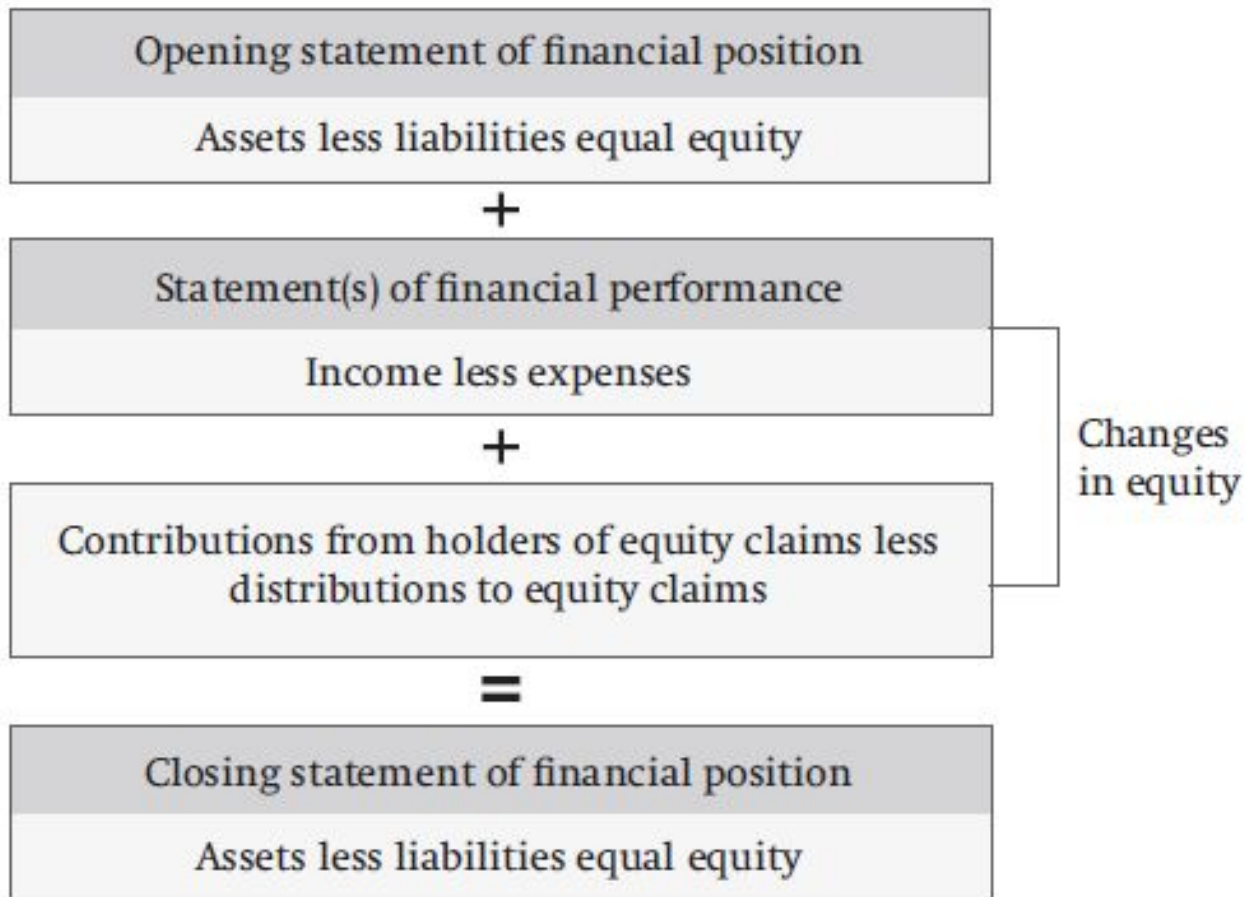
Opening statement of financial position

Assets less liabilities equal equity

+

Statement(s) of financial performance

Income less expenses

+

Contributions from holders of equity claims less distributions to equity claims

Changes in equity

=

Closing statement of financial position

Assets less liabilities equal equity